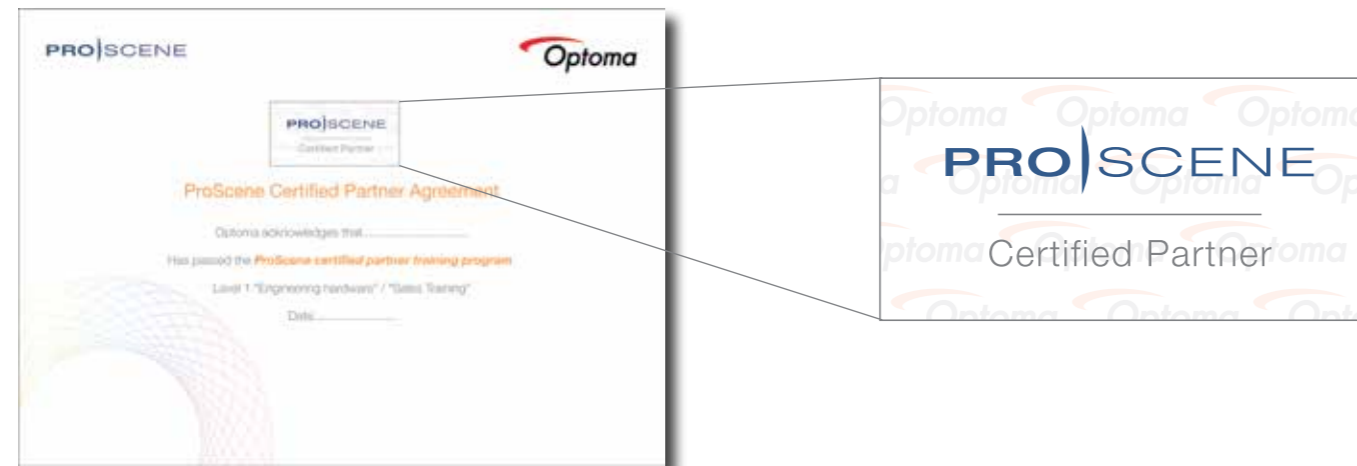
PRO|SCENE

Optoma

PRO|SCENE
Certified Partner

ProScene Certified Partner Agreement

Optoma acknowledges that.............................

Has passed the ProScene certified partner training program

Level 1 "Engineering hardware" / "Sales Training"

Date.......................

Optoma Optoma Optoma
PRO|SCENE
Optoma Optoma
Certified Partner
Optoma Optoma Optoma